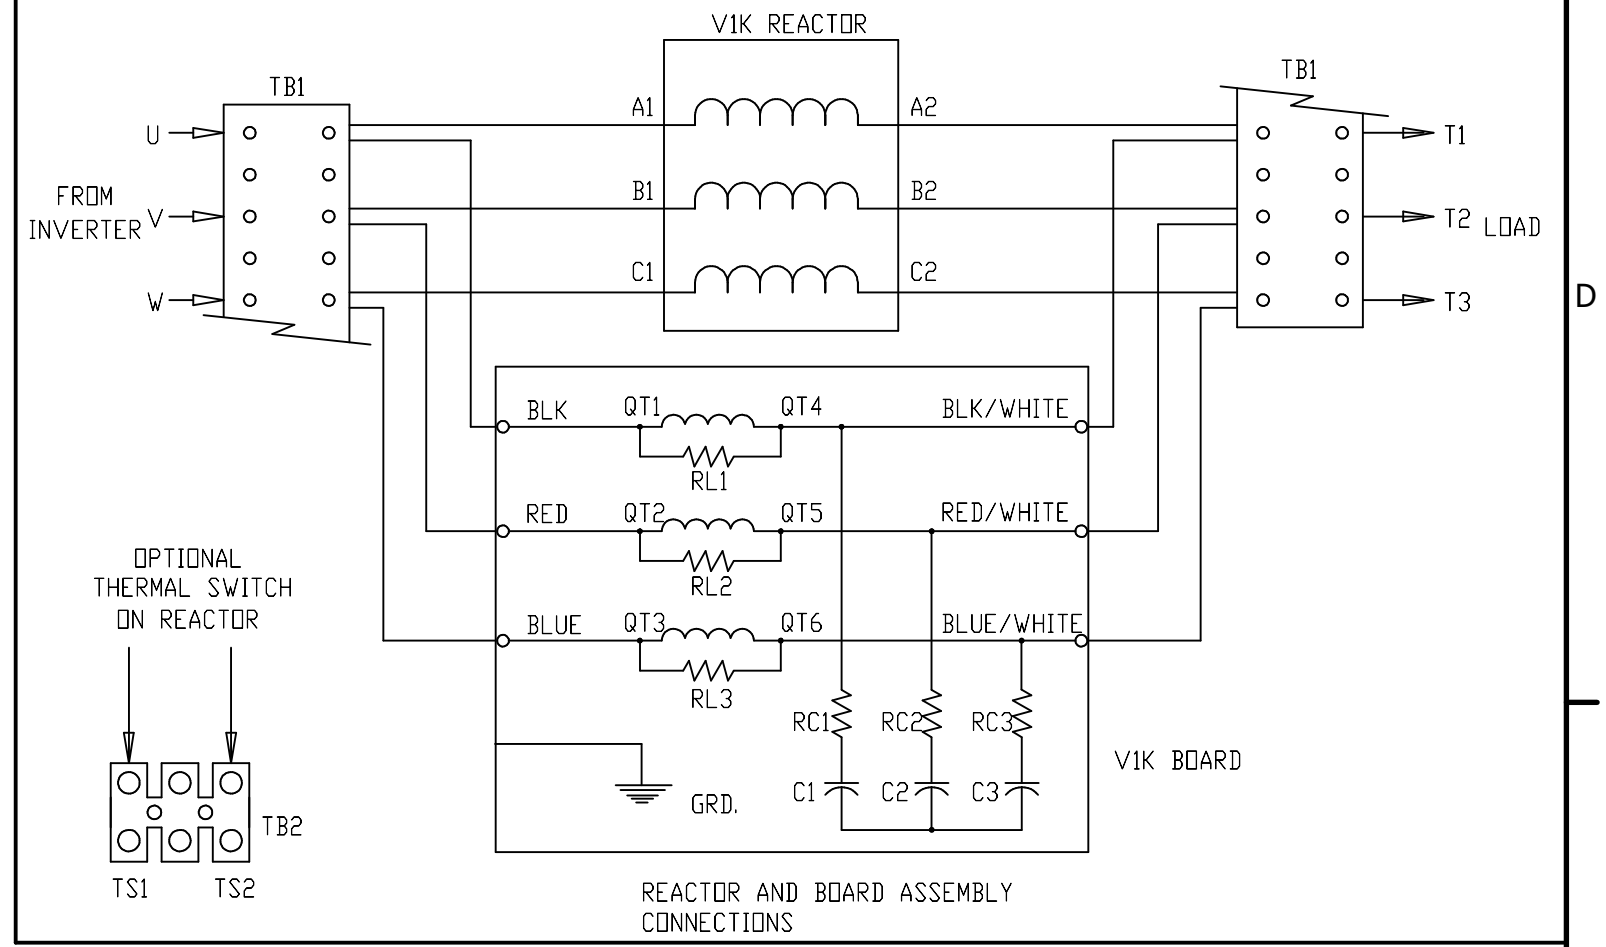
V1K REACTOR

TB1

TB1

U

FROM INVERTER

V

W

A1

A2

B1

B2

C1

C2

T1

T2

LOAD

T3

D

BLK

QT1

QT4

BLK/WHITE

RL1

RED

QT2

QT5

RED/WHITE

RL2

BLUE

QT3

QT6

BLUE/WHITE

RL3

RC1

RC2

RC3

V1K BOARD

GRD.

C1

C2

C3

OPTIONAL THERMAL SWITCH ON REACTOR

TB2

TS1

TS2

REACTOR AND BOARD ASSEMBLY CONNECTIONS